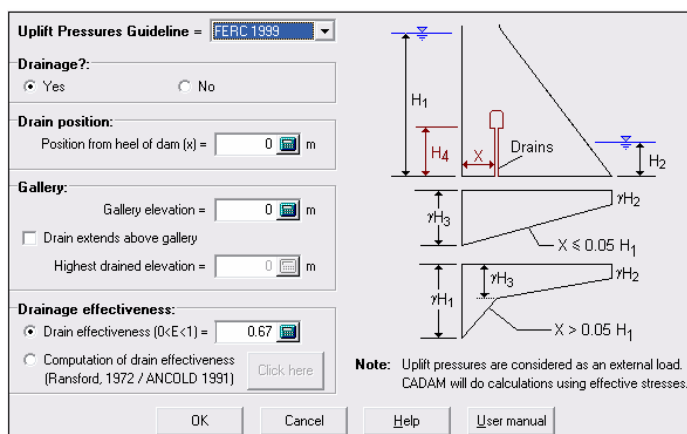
Uplift Pressures Guideline = FERC 1999

Drainage?:
Yes
No

Drain position:
Position from heel of dam (x) = 0 m

Gallery:
Gallery elevation = 0 m
Drain extends above gallery
Highest drained elevation = 0 m

Drainage effectiveness:
Drain effectiveness (0<E<1) = 0.67
Computation of drain effectiveness (Ransford, 1972 / ANCOLD 1991)
Click here

$H_1$
$H_4$
X
Drains
$H_2$
$\gamma H_3$
$\gamma H_2$
$X \leq 0.05\ H_1$
$\gamma H_1$
$\gamma H_3$
$\gamma H_2$
$X > 0.05\ H_1$

Note: Uplift pressures are considered as an external load. CADAM will do calculations using effective stresses.

OK
Cancel
Help
User manual